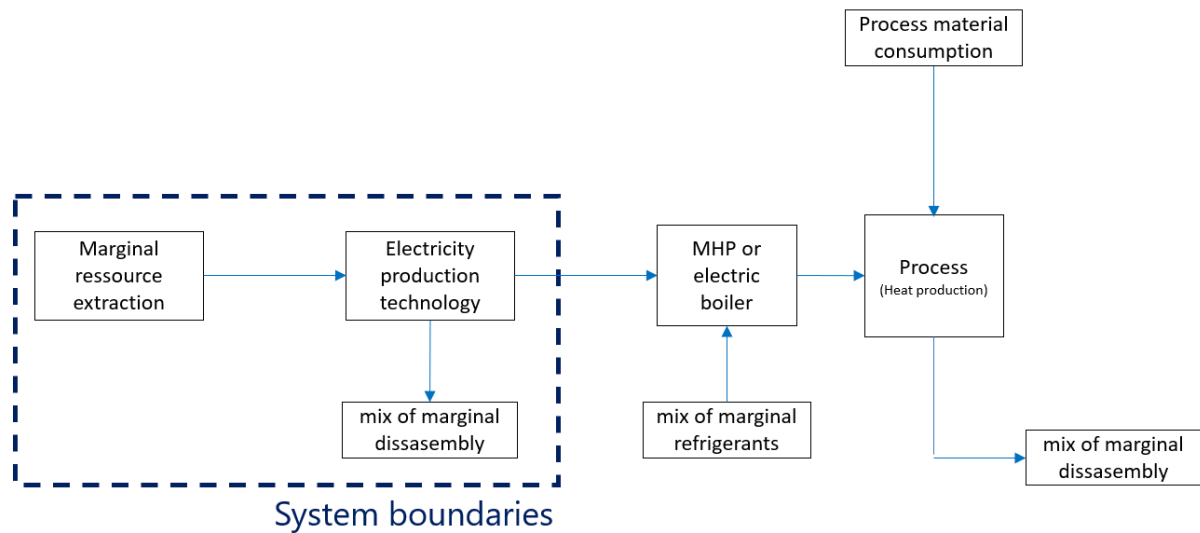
Process material consumption

Marginal ressource extraction

Electricity production technology

mix of marginal dissasembly

System boundaries

MHP or electric boiler

mix of marginal refrigerants

Process
(Heat production)

mix of marginal dissasembly